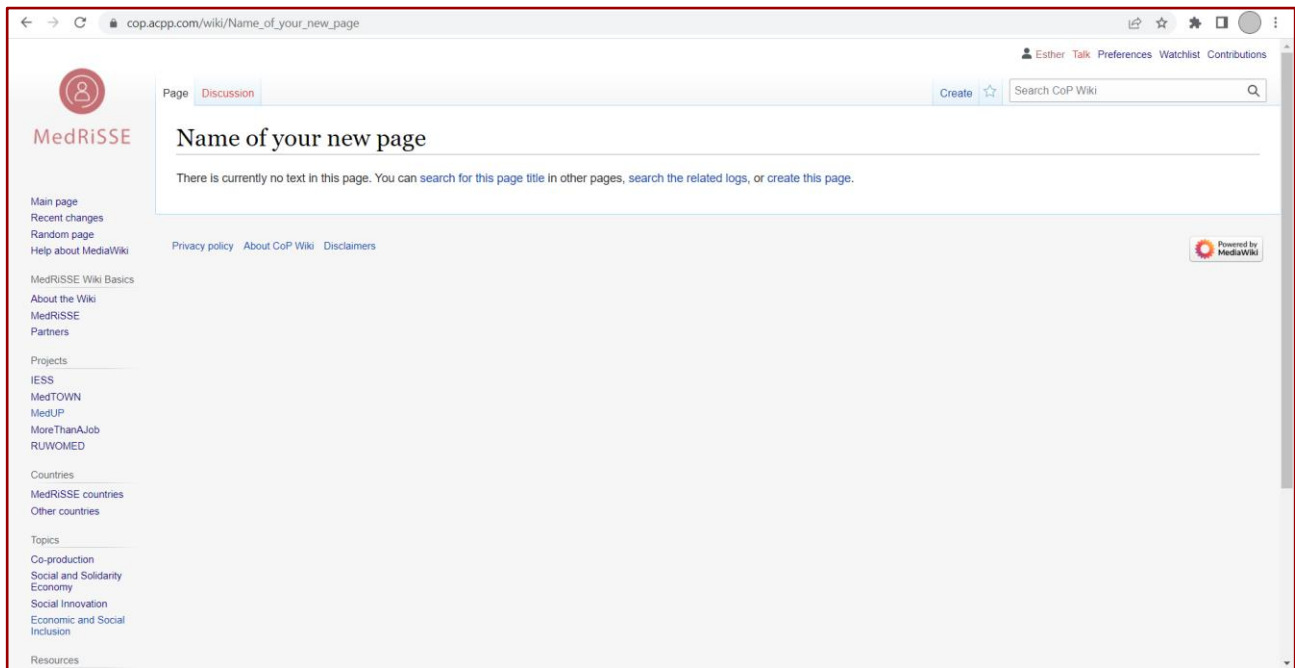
cop.acpp.com/wiki/Name_of_your_new_page

Esther Talk Preferences Watchlist Contributions

MedRiSSE

Page Discussion

Create

Search CoP Wiki

Name of your new page

There is currently no text in this page. You can search for this page title in other pages, search the related logs, or create this page.

Main page
Recent changes
Random page
Help about MediaWiki

MedRiSSE Wiki Basics
About the Wiki
MedRiSSE
Partners

Projects
IESS
MedTOWN
MedUP
MoreThanAJob
RUWOMED

Countries
MedRiSSE countries
Other countries

Topics
Co-production
Social and Solidarity Economy
Social Innovation
Economic and Social Inclusion

Resources

Privacy policy About CoP Wiki Disclaimers

Powered by MediaWiki